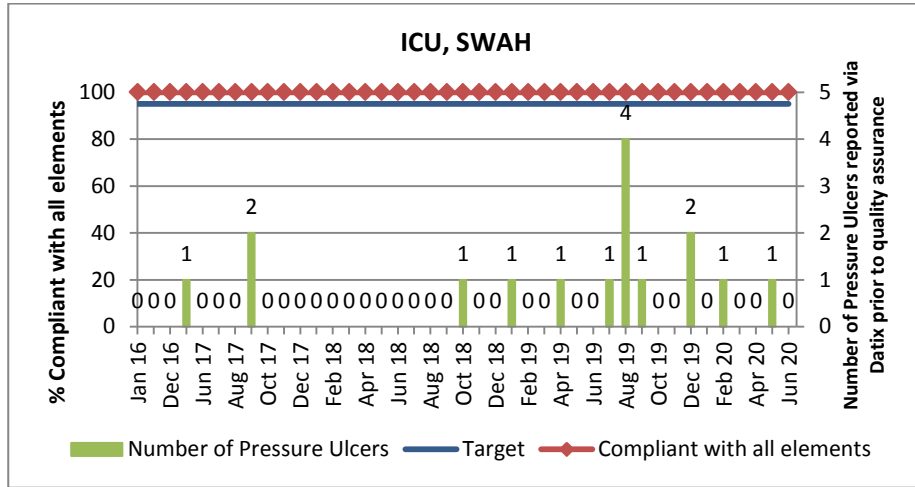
ICU, SWAH

% Compliant with all elements

100
80
60
40
20
0

Number of Pressure Ulcers reported via Datix prior to quality assurance

5
4
3
2
1
0

0 0 0 1 0 0 0 2 0 0 0 0 0 0 0 0 0 0 0 1 0 0 1 0 0 1 0 0 1 4 1 0 0 2 1 0 0 1 0

Jan 16
Dec 16
Jun 17
Aug 17
Oct 17
Dec 17
Feb 18
Apr 18
Jun 18
Aug 18
Oct 18
Dec 18
Feb 19
Apr 19
Jun 19
Aug 19
Oct 19
Dec 19
Feb 20
Apr 20
Jun 20

Number of Pressure Ulcers
Target
Compliant with all elements